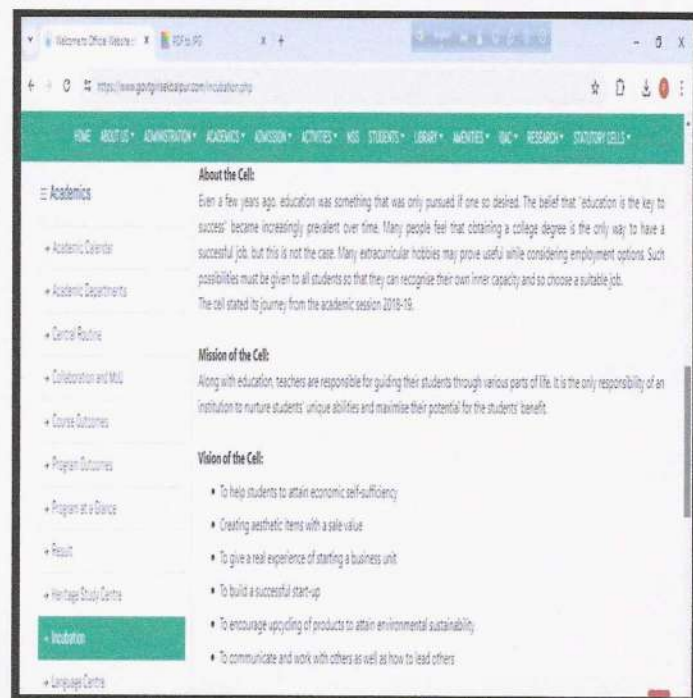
Welcome to Office Website | PDF to JPG

https://www.govtgirlsekbalpur.com/incubation.php

HOME ABOUT US ADMINISTRATION ACADEMICS ADMISSION ACTIVITIES NSS STUDENTS LIBRARY AMENITIES IQAC RESEARCH STATUTORY CELLS

☰ Academics

Academic Calendar

Academic Departments

Central Routine

Collaboration and MoU

Course Outcomes

Program Outcomes

Program at a Glance

Result

Heritage Study Centre

Incubation

Language Centre

About the Cell:

Even a few years ago, education was something that was only pursued if one so desired. The belief that "education is the key to success" became increasingly prevalent over time. Many people feel that obtaining a college degree is the only way to have a successful job, but this is not the case. Many extracurricular hobbies may prove useful while considering employment options. Such possibilities must be given to all students so that they can recognise their own inner capacity and so choose a suitable job.

The cell stated its journey from the academic session 2018-19.

Mission of the Cell:

Along with education, teachers are responsible for guiding their students through various parts of life. It is the only responsibility of an institution to nurture students' unique abilities and maximise their potential for the students' benefit.

Vision of the Cell:

• To help students to attain economic self-sufficiency

• Creating aesthetic items with a sale value

• To give a real experience of starting a business unit

• To build a successful start-up

• To encourage upcycling of products to attain environmental sustainability

• To communicate and work with others as well as how to lead others